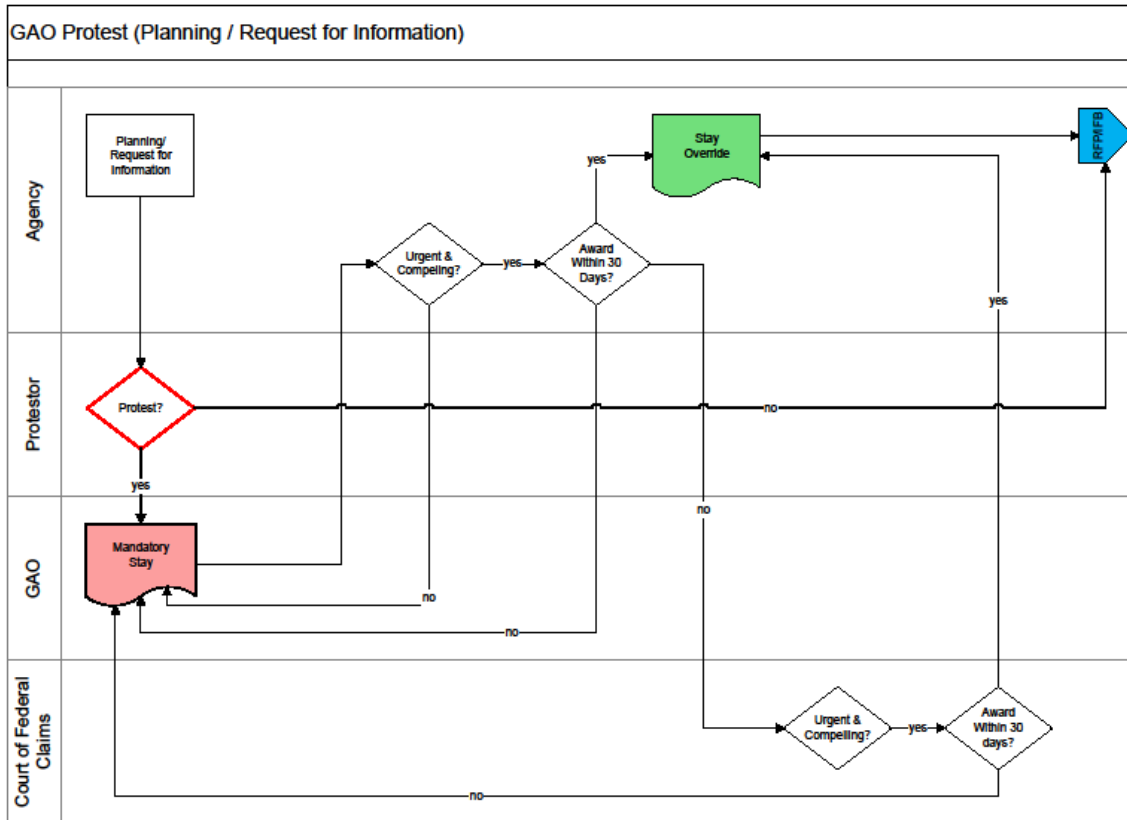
GAO Protest (Planning / Request for Information)

Agency

Planning/ Request for Information

Urgent & Compelling?

yes

Award Within 30 Days?

yes

Stay Override

RFP/IFB

yes

Protestor

Protest?

no

yes

GAO

Mandatory Stay

no

no

no

Court of Federal Claims

Urgent & Compelling?

yes

Award Within 30 days?

no